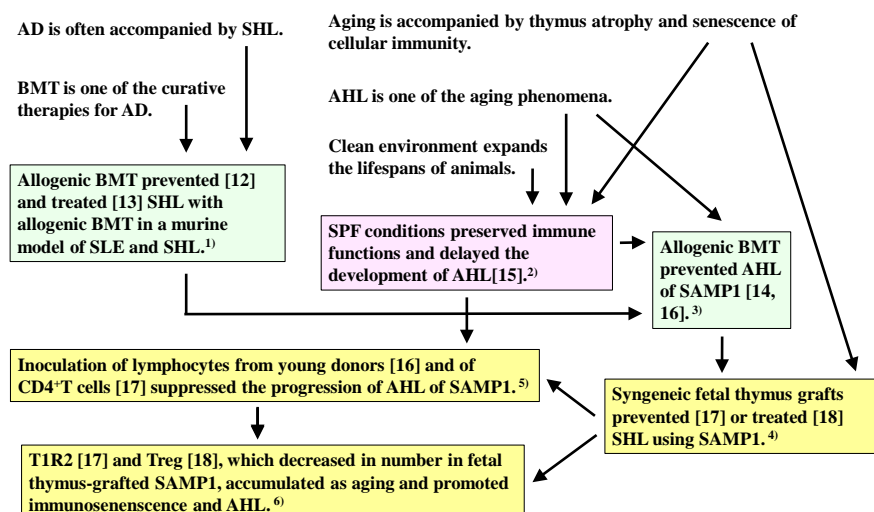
AD is often accompanied by SHL.

BMT is one of the curative therapies for AD.

Aging is accompanied by thymus atrophy and senescence of cellular immunity.

AHL is one of the aging phenomena.

Clean environment expands the lifespans of animals.

Allogenic BMT prevented [12] and treated [13] SHL with allogenic BMT in a murine model of SLE and SHL.$^{1)}$

SPF conditions preserved immune functions and delayed the development of AHL[15].$^{2)}$

Allogenic BMT prevented AHL of SAMP1 [14, 16].$^{3)}$

Inoculation of lymphocytes from young donors [16] and of CD4$^{+}$T cells [17] suppressed the progression of AHL of SAMP1.$^{5)}$

Syngeneic fetal thymus grafts prevented [17] or treated [18] SHL using SAMP1.$^{4)}$

T1R2 [17] and Treg [18], which decreased in number in fetal thymus-grafted SAMP1, accumulated as aging and promoted immunosenensence and AHL.$^{6)}$